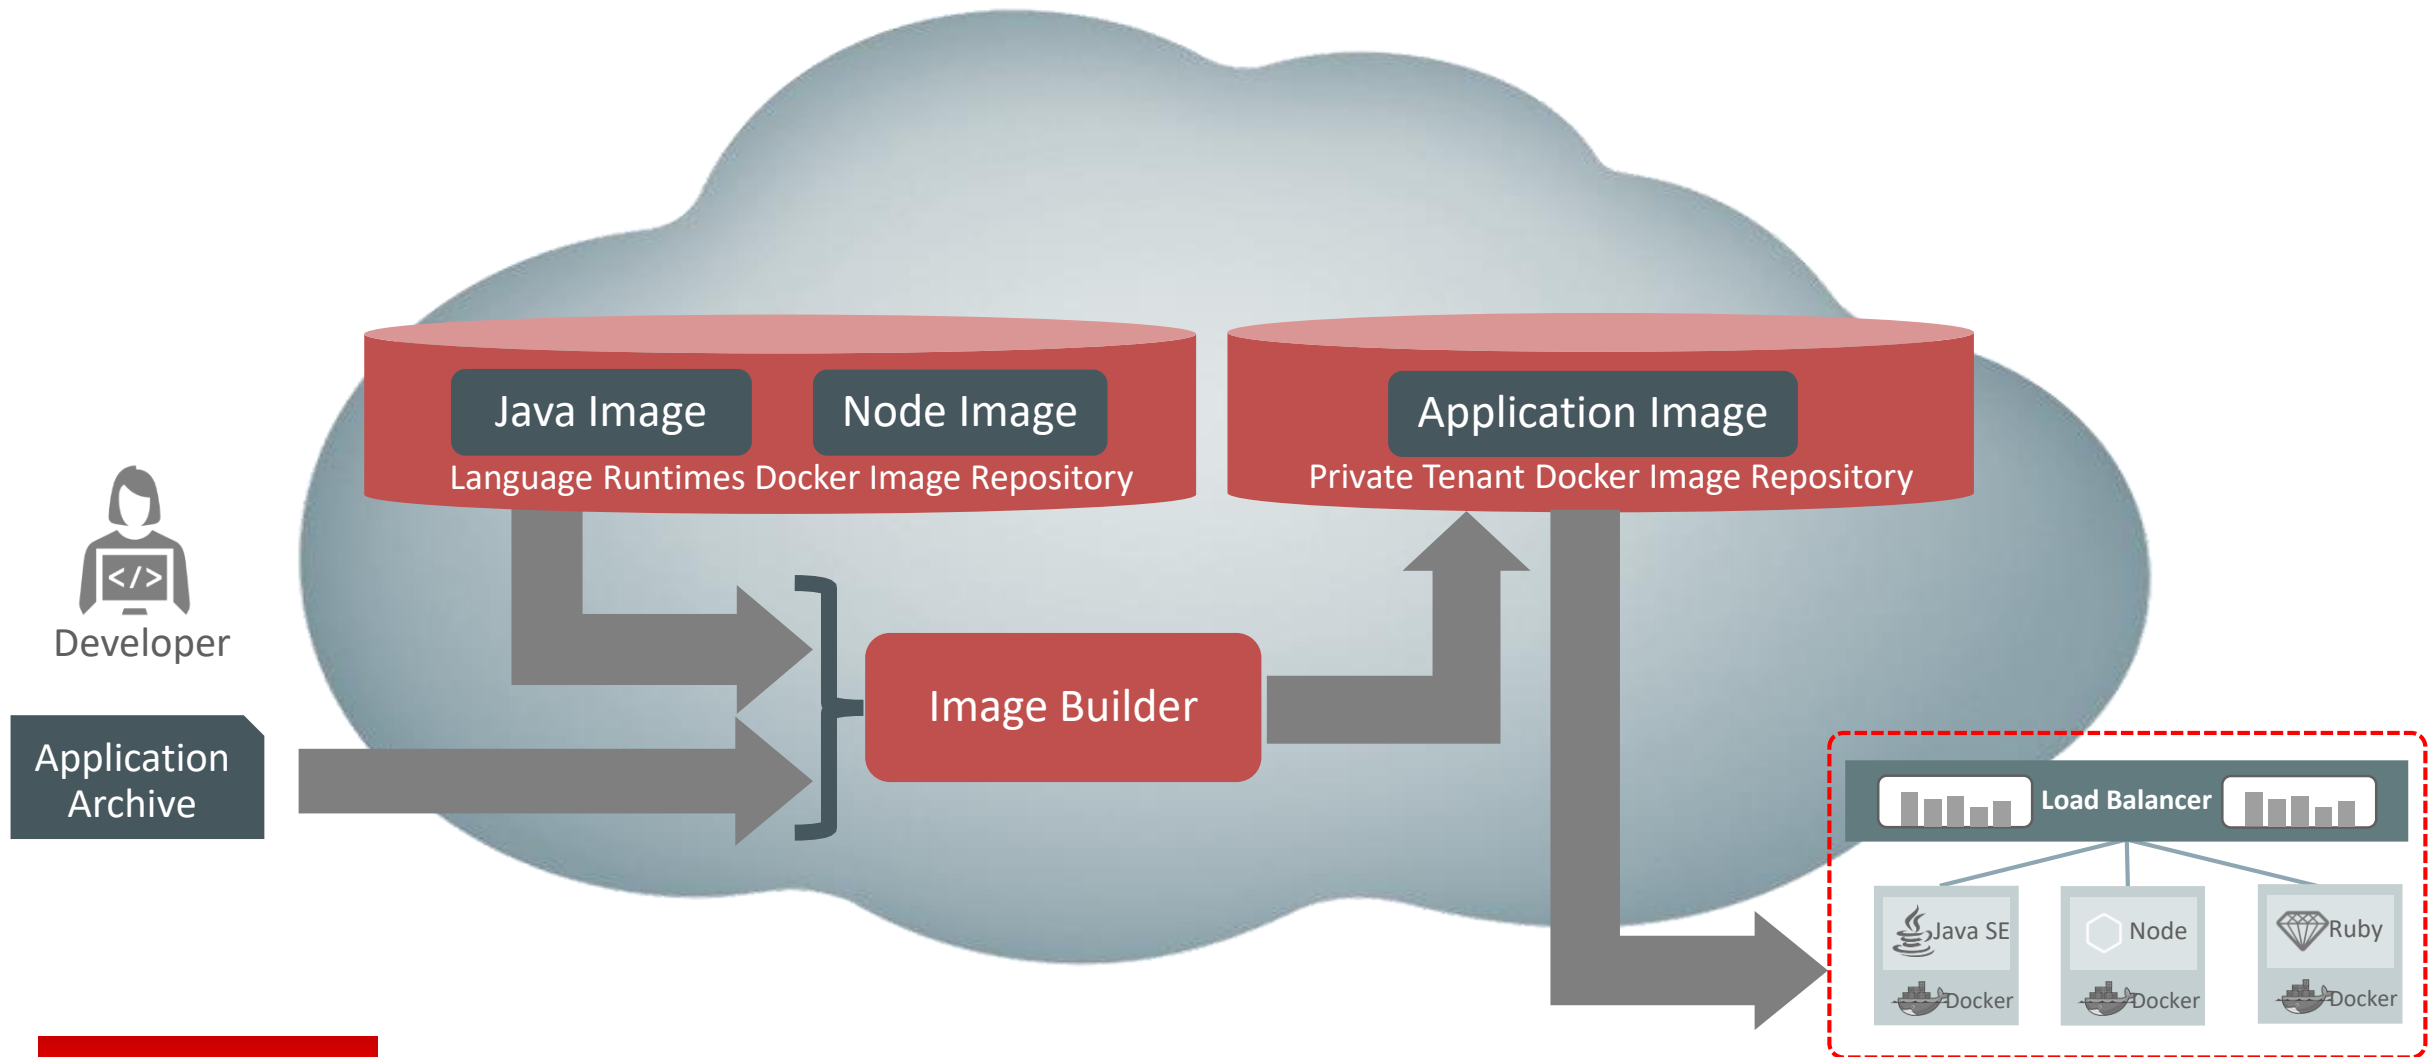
Java Image

Node Image

Language Runtimes Docker Image Repository

Application Image

Private Tenant Docker Image Repository

</>

Developer

Application Archive

Image Builder

Load Balancer

Java SE

Docker

Node

Docker

Ruby

Docker